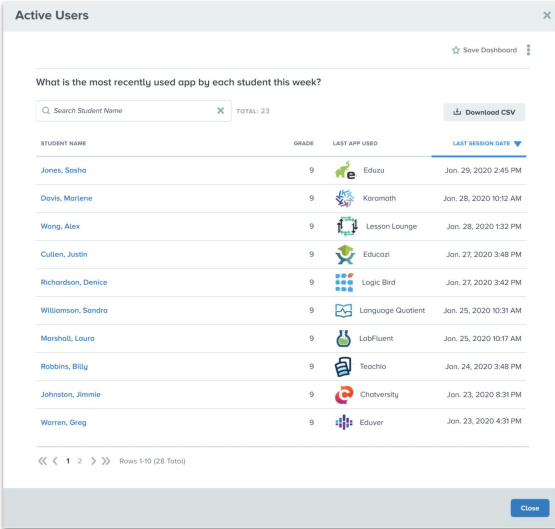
Active Users

×

Save Dashboard

What is the most recently used app by each student this week?

Search Student Name

TOTAL: 23

Download CSV

| STUDENT NAME | GRADE | LAST APP USED | LAST SESSION DATE |
|---|---|---|---|
| Jones, Sasha | 9 | Eduzu | Jan. 29, 2020 2:45 PM |
| Davis, Marlene | 9 | Karamath | Jan. 28, 2020 10:12 AM |
| Wong, Alex | 9 | Lesson Lounge | Jan. 28, 2020 1:32 PM |
| Cullen, Justin | 9 | Educazi | Jan. 27, 2020 3:48 PM |
| Richardson, Denice | 9 | Logic Bird | Jan. 27, 2020 3:42 PM |
| Williamson, Sandra | 9 | Language Quotient | Jan. 25, 2020 10:31 AM |
| Marshall, Laura | 9 | LabFluent | Jan. 25, 2020 10:17 AM |
| Robbins, Billy | 9 | Teachio | Jan. 24, 2020 3:48 PM |
| Johnston, Jimmie | 9 | Chatversity | Jan. 23, 2020 8:31 PM |
| Warren, Greg | 9 | Eduver | Jan. 23, 2020 4:31 PM |

1 2 Rows 1-10 (28 Total)

Close